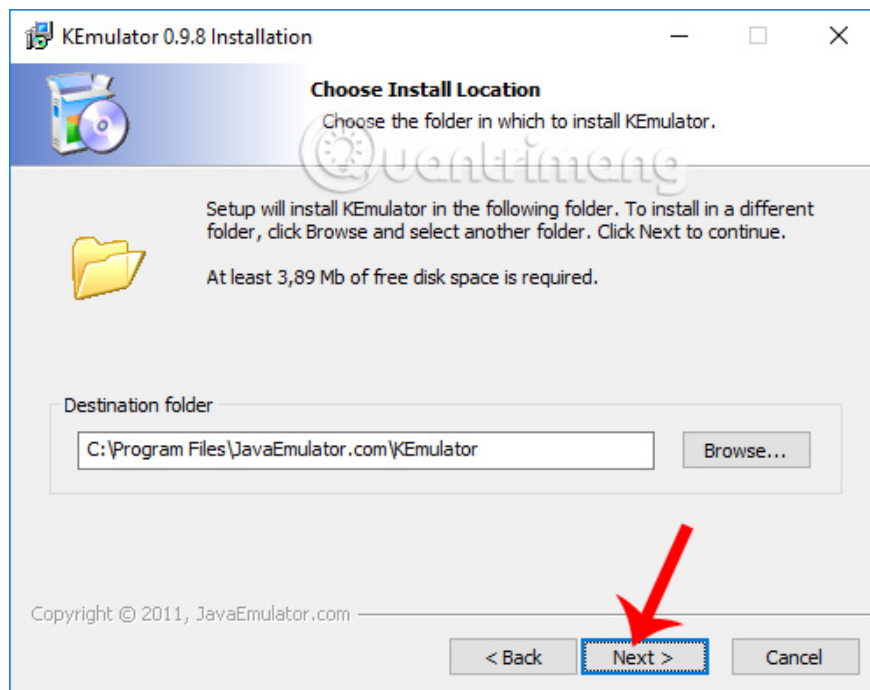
KEmulator 0.9.8 Installation

Choose Install Location

Choose the folder in which to install KEmulator.

Quantrimang

Setup will install KEmulator in the following folder. To install in a different folder, click Browse and select another folder. Click Next to continue.

At least 3,89 Mb of free disk space is required.

Destination folder

C:\Program Files\JavaEmulator.com\KEmulator

Browse...

Copyright © 2011, JavaEmulator.com

< Back

Next >

Cancel